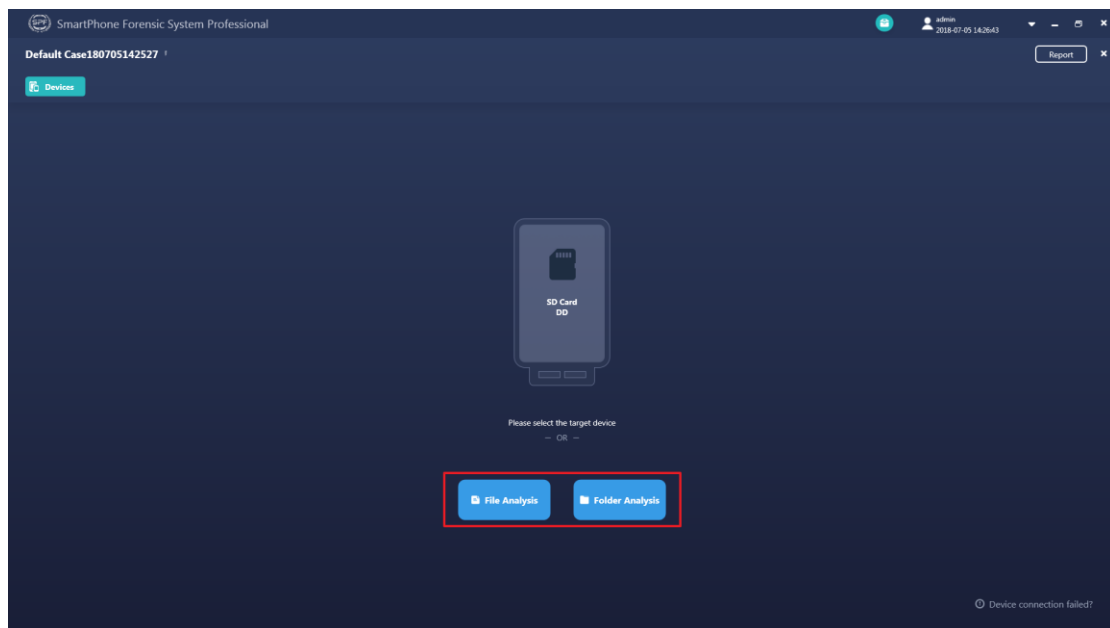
SmartPhone Forensic System Professional

admin
2018-07-05 14:26:43

Default Case180705142527

Report

Devices

SD Card
DD

Please select the target device
— OR —

File Analysis

Folder Analysis

Device connection failed?